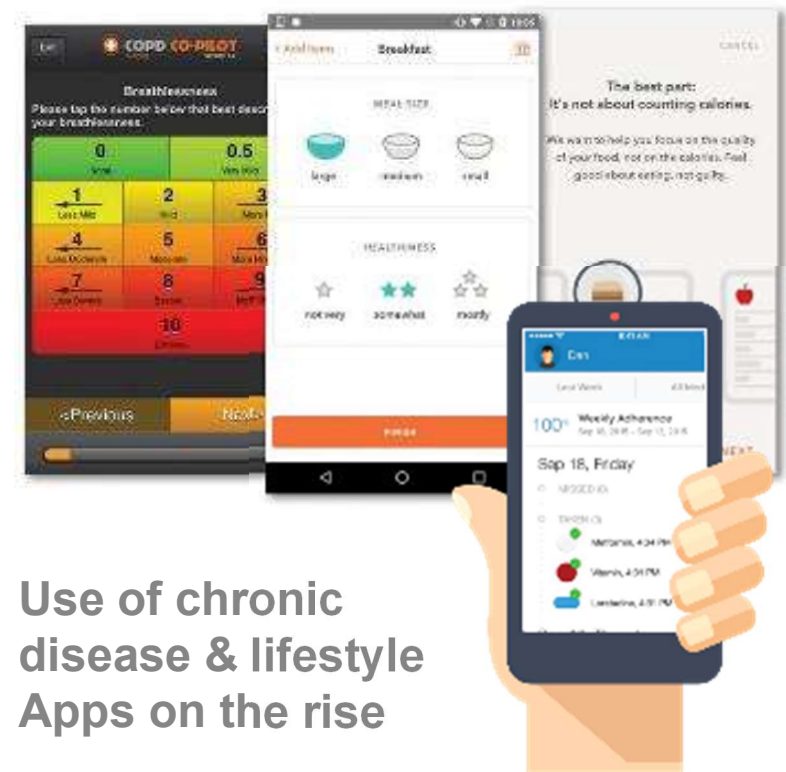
COPD CO-PILOT

Breathlessness
Please tap the number below that best desc your breathlessness.

| 0 None | 0.5 Very Mild | |
|---|---|---|
| 1 Less Mild | 2 Mild | 3 More Mild |
| 4 Less Moderate | 5 Moderate | 6 More Moderate |
| 7 Less Severe | 8 Severe | 9 More Severe |
| 10 Extreme | | |

<Previous
Next

Add Items
Breakfast

MEAL SIZE
large
medium
small

HEALTHINESS
not very
somewhat
mostly

FINISH

CANCEL

The best part:
It's not about counting calories.

We want to help you focus on the quality of your food, not on the calories. Feel good about eating, not guilty.

NEXT

Dan
Last Week
All time
100% Weekly Adherence
Sep 12, 2015 - Sep 18, 2015
Sep 18, Friday
MISSED (0)
TAKEN (3)
Metformin, 4:34 PM
Vitamin, 4:34 PM
Lisinopril, 4:31 PM

Use of chronic disease & lifestyle Apps on the rise